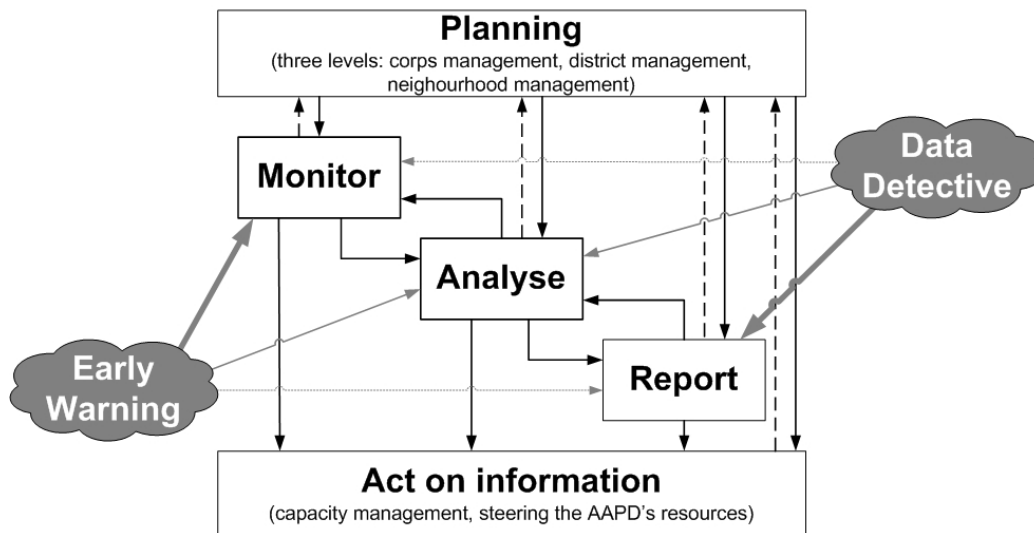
Planning
(three levels: corps management, district management, neighourhood management)

Monitor

Data Detective

Analyse

Early Warning

Report

Act on information
(capacity management, steering the AAPD's resources)